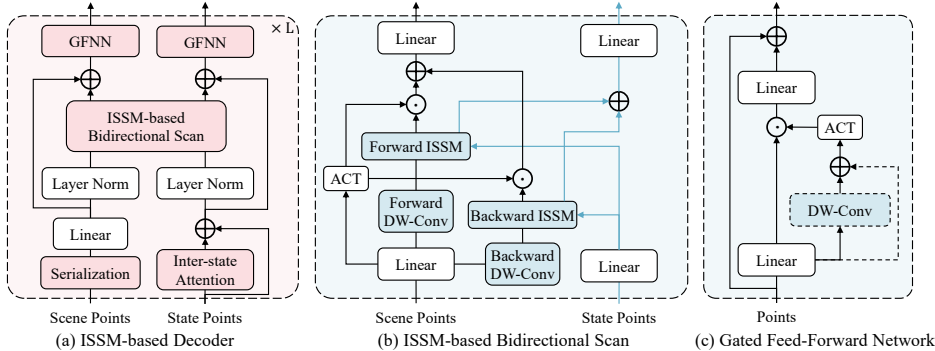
× L

GFNN

GFNN

ISSM-based Bidirectional Scan

Layer Norm

Layer Norm

Linear

Serialization

Inter-state Attention

Scene Points

State Points

(a) ISSM-based Decoder

Linear

Linear

Forward ISSM

ACT

Forward DW-Conv

Backward ISSM

Linear

Backward DW-Conv

Linear

Scene Points

State Points

(b) ISSM-based Bidirectional Scan

Linear

ACT

DW-Conv

Linear

Points

(c) Gated Feed-Forward Network